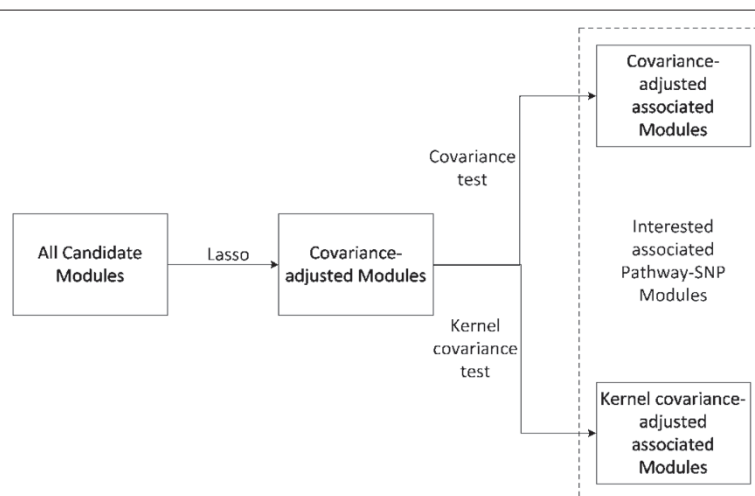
All Candidate Modules

Lasso

Covariance-adjusted Modules

Covariance test

Kernel covariance test

Covariance-adjusted associated Modules

Interested associated Pathway-SNP Modules

Kernel covariance-adjusted associated Modules